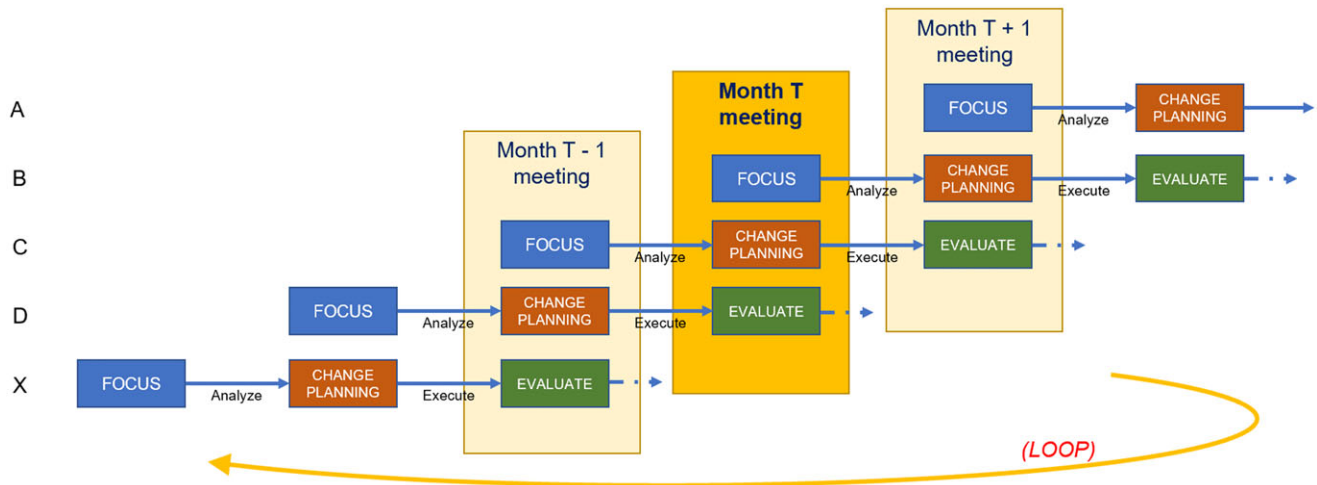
Month T + 1 meeting

Month T meeting

Month T - 1 meeting

A
FOCUS
Analyze
CHANGE PLANNING

B
FOCUS
Analyze
CHANGE PLANNING
Execute
EVALUATE

C
FOCUS
Analyze
CHANGE PLANNING
Execute
EVALUATE

D
FOCUS
Analyze
CHANGE PLANNING
Execute
EVALUATE

X
FOCUS
Analyze
CHANGE PLANNING
Execute
EVALUATE

(LOOP)